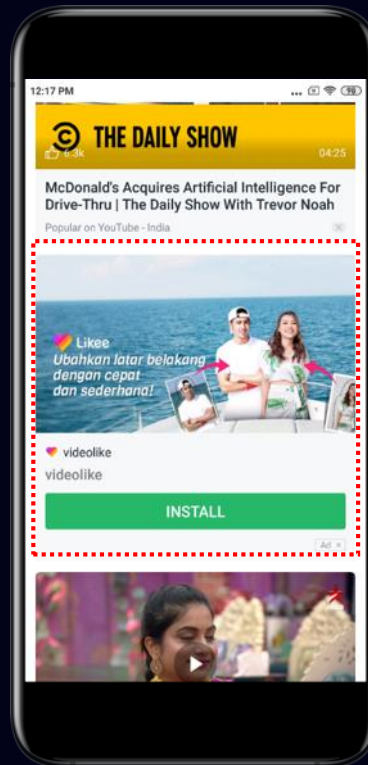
12:17 PM

THE DAILY SHOW

6.3k

04:25

McDonald's Acquires Artificial Intelligence For Drive-Thru | The Daily Show With Trevor Noah

Popular on YouTube - India

Likee
Ubahkan latar belakang dengan cepat dan sederhana!

videolike

videolike

INSTALL

Ad